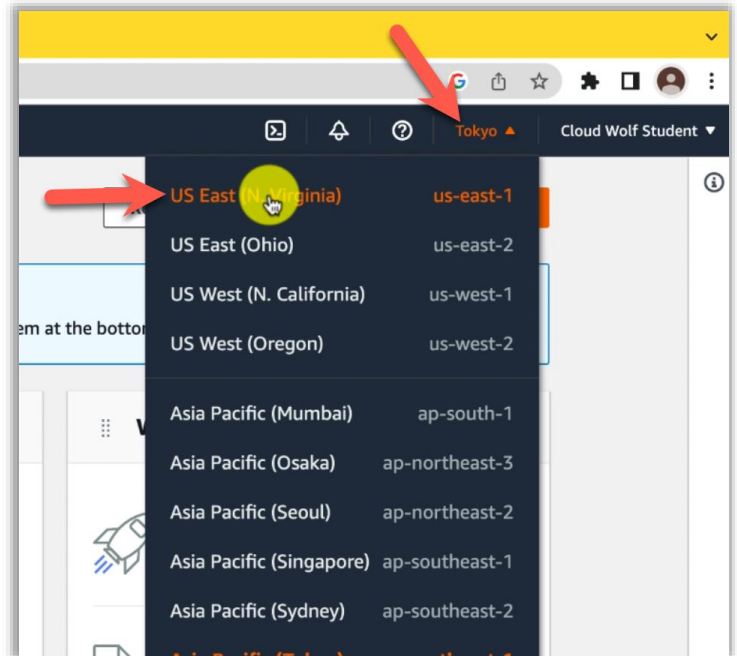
Tokyo ▲
Cloud Wolf Student ▼

US East (N. Virginia) us-east-1
US East (Ohio) us-east-2
US West (N. California) us-west-1
US West (Oregon) us-west-2
Asia Pacific (Mumbai) ap-south-1
Asia Pacific (Osaka) ap-northeast-3
Asia Pacific (Seoul) ap-northeast-2
Asia Pacific (Singapore) ap-southeast-1
Asia Pacific (Sydney) ap-southeast-2
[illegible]

em at the botto
W